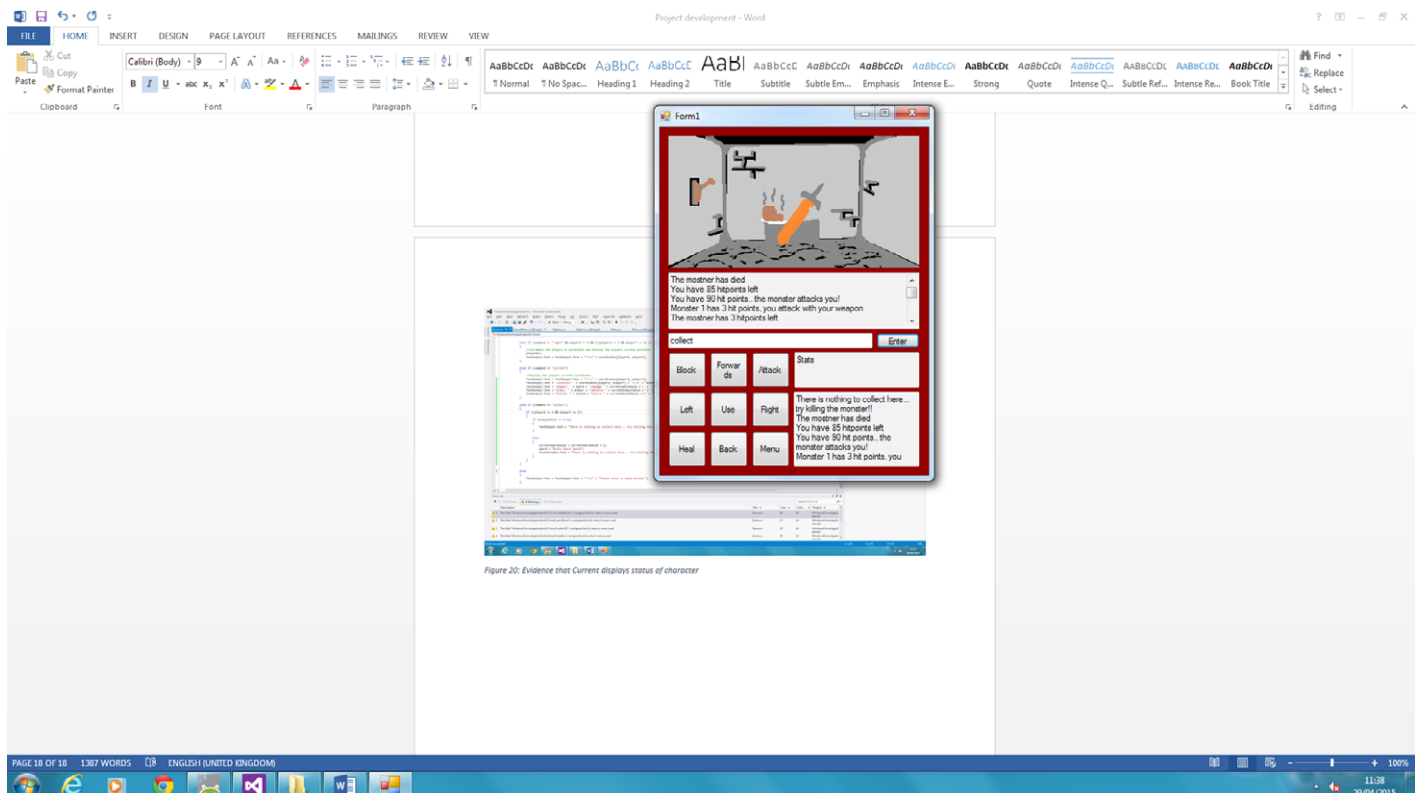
Project development - Word

? – □ ×

FILE HOME INSERT DESIGN PAGE LAYOUT REFERENCES MAILINGS REVIEW VIEW

Cut
Copy
Paste
Format Painter
Clipboard

Calibri (Body) 9
Font

Paragraph

AaBbCcDc ¶ Normal
AaBbCcDc ¶ No Spac...
AaBbCc Heading 1
AaBbCcC Heading 2
AaBl Title
AaBbCcC Subtitle
AaBbCcDc Subtle Em...
AaBbCcDc Emphasis
AaBbCcDc Intense E...
AaBbCcDc Strong
AaBbCcDc Quote
AaBbCcDc Intense Q...
AaBbCcDc Subtle Ref...
AaBbCcDc Intense Re...
AaBbCcDc Book Title

Find
Replace
Select
Editing

Form1

The mostner has died
You have 85 hitpoints left
You have 90 hit points.. the monster attacks you!
Monster 1 has 3 hit points, you attack with your weapon
The mostner has 3 hitpoints left

collect

Enter

Block
Forwards
Attack
State
Left
Use
Right
Heal
Back
Menu

There is nothing to collect here... try killing the monster!!
The mostner has died
You have 85 hitpoints left
You have 90 hit points.. the monster attacks you!
Monster 1 has 3 hit points, you

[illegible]

Figure 20: Evidence that Current displays status of character

PAGE 18 OF 18 1387 WORDS ENGLISH (UNITED KINGDOM)

100%

11:38
20/04/2015